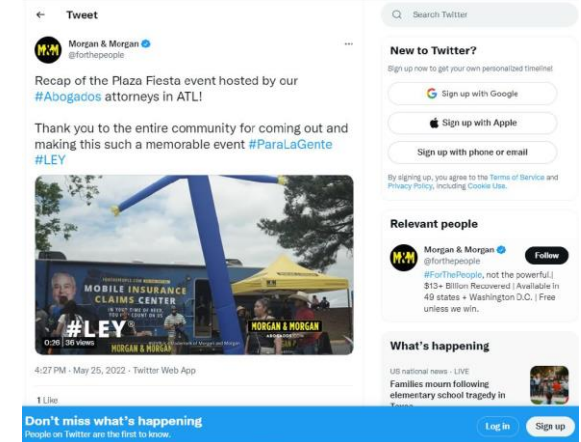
Tweet

Morgan & Morgan
@forthepeople

Recap of the Plaza Fiesta event hosted by our #Abogados attorneys in ATL!

Thank you to the entire community for coming out and making this such a memorable event #ParaLaGente #LEY

MOBILE INSURANCE CLAIMS CENTER

#LEY

MORGAN & MORGAN

MORGAN & MORGAN

0:26 | 36 views

4:27 PM · May 25, 2022 · Twitter Web App

1 Like

Search Twitter

New to Twitter?

Sign up now to get your own personalized timeline!

Sign up with Google

Sign up with Apple

Sign up with phone or email

By signing up, you agree to the Terms of Service and Privacy Policy, including Cookie Use.

Relevant people

Morgan & Morgan
@forthepeople

Follow

#ForThePeople, not the powerful. | $13+ Billion Recovered | Available in 49 states + Washington D.C. | Free unless we win.

What's happening

US national news · LIVE

Families mourn following elementary school tragedy in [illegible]

Don't miss what's happening

People on Twitter are the first to know.

Log in

Sign up